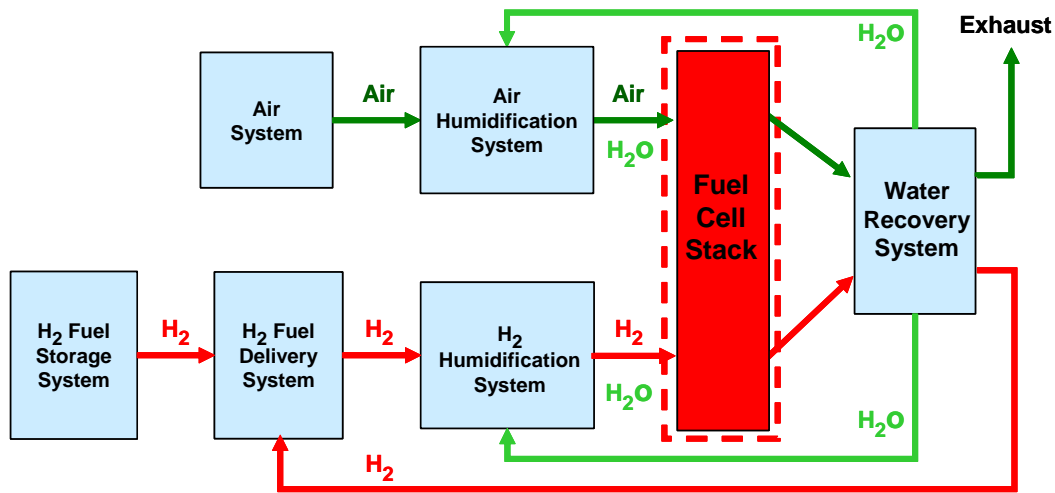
$H_2O$

Exhaust

Air System

Air

Air Humidification System

Air

$H_2O$

Fuel Cell Stack

Water Recovery System

$H_2$ Fuel Storage System

$H_2$

$H_2$ Fuel Delivery System

$H_2$

$H_2$ Humidification System

$H_2$

$H_2O$

$H_2O$

$H_2$